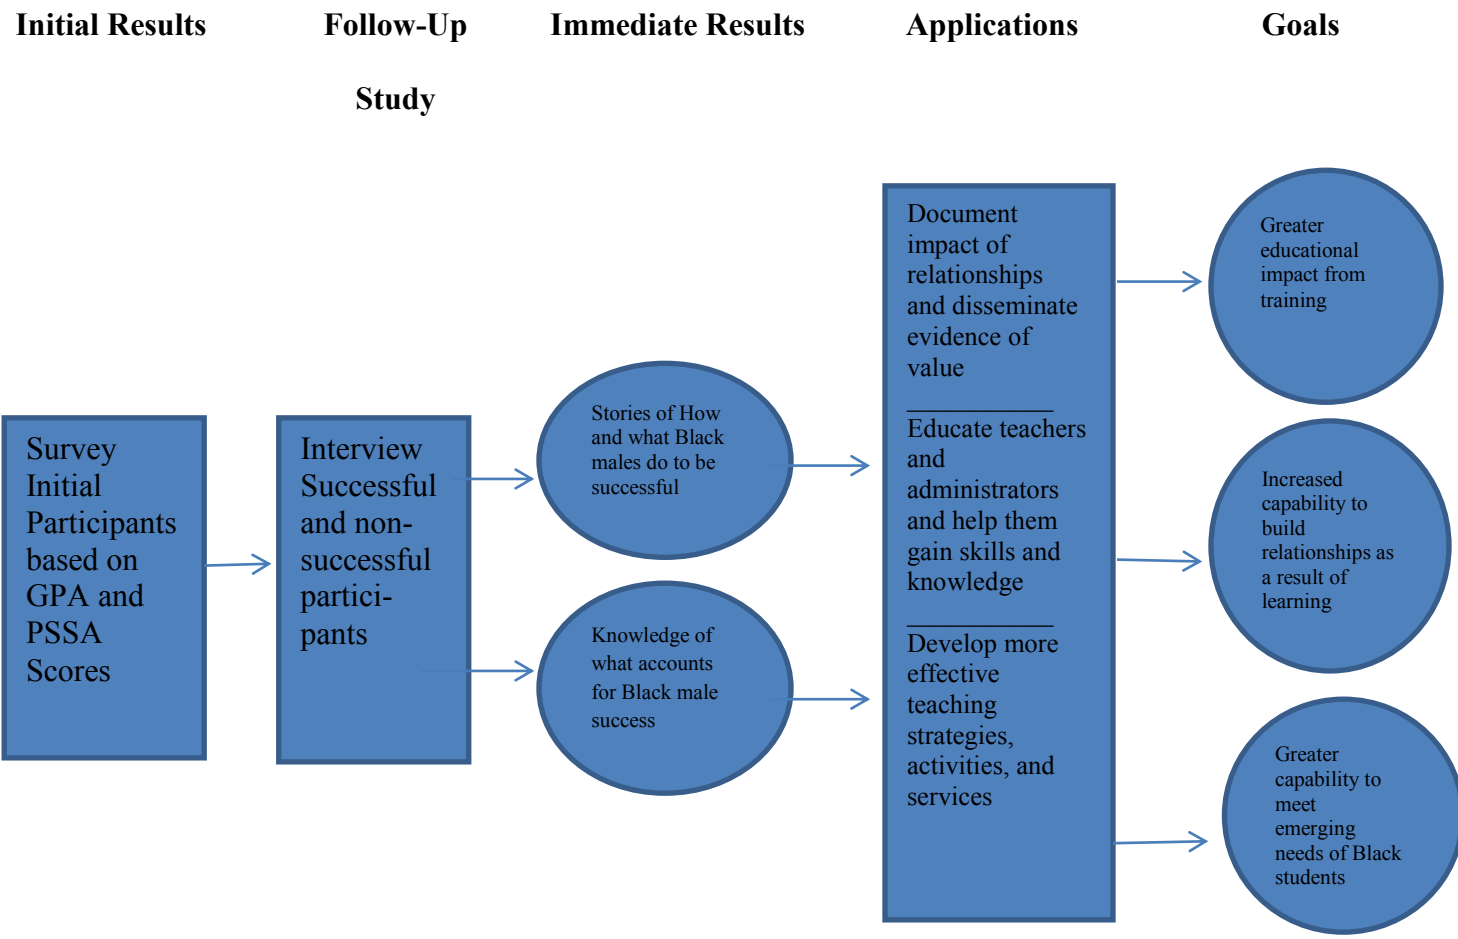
Initial Results

Follow-Up Study

Immediate Results

Applications

Goals

Survey Initial Participants based on GPA and PSSA Scores

Interview Successful and non-successful participants

Stories of How and what Black males do to be successful

Knowledge of what accounts for Black male success

Document impact of relationships and disseminate evidence of value

Educate teachers and administrators and help them gain skills and knowledge

Develop more effective teaching strategies, activities, and services

Greater educational impact from training

Increased capability to build relationships as a result of learning

Greater capability to meet emerging needs of Black students